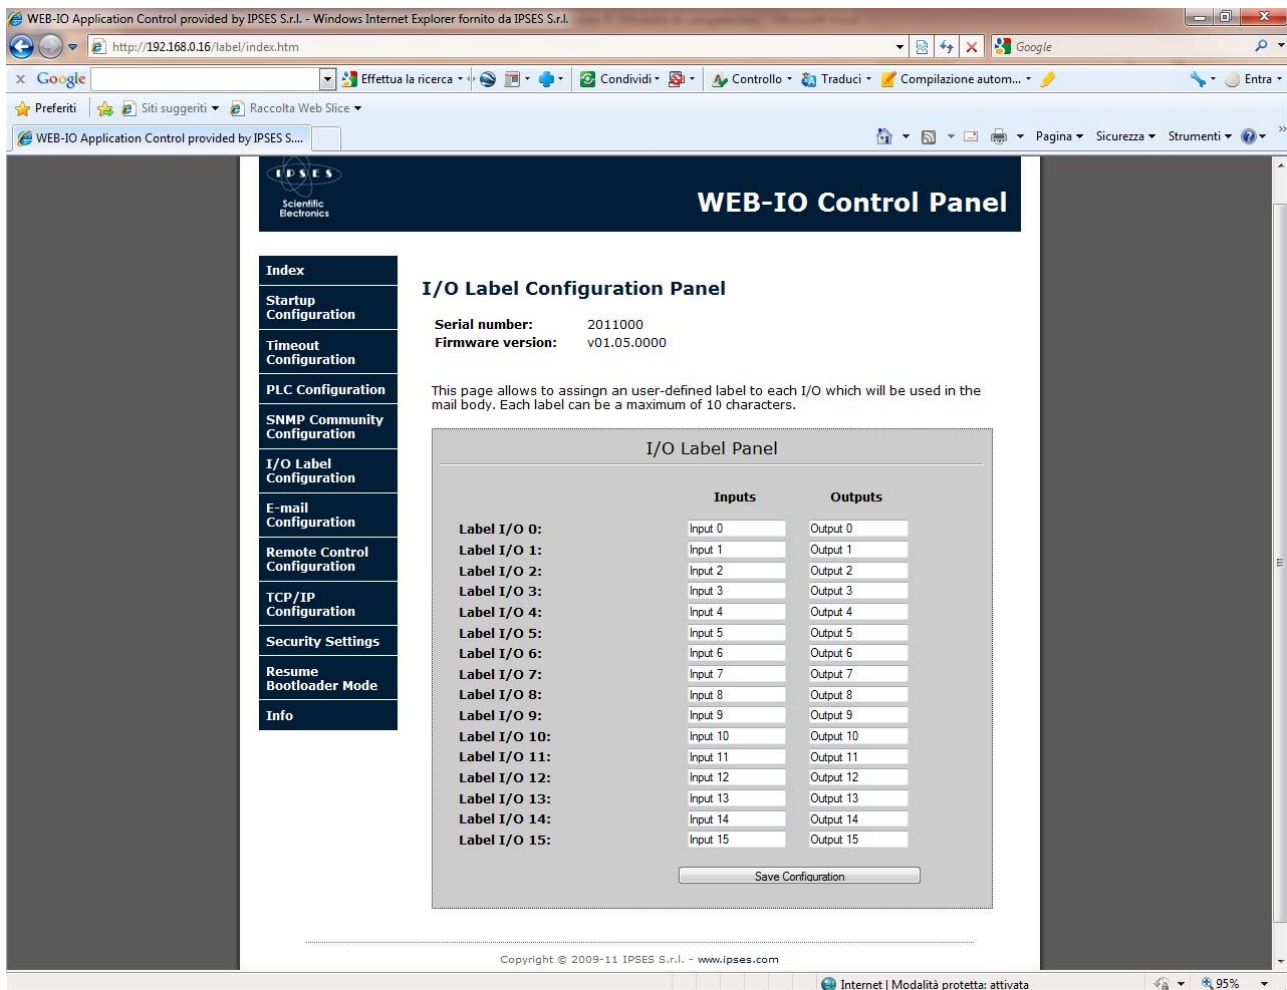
WEB-IO Application Control provided by IPSES S.r.l. - Windows Internet Explorer fornito da IPSES S.r.l.

http://192.168.0.16/label/index.htm

Google

x Google

Effettua la ricerca · Condividi · Controllo · Traduci · Compilazione autom... · Entra ·

Preferiti · Siti suggeriti · Raccolta Web Slice

WEB-IO Application Control provided by IPSES S....

Pagina · Sicurezza · Strumenti ·

IPSES
Scientific Electronics

WEB-IO Control Panel

Index
Startup Configuration
Timeout Configuration
PLC Configuration
SNMP Community Configuration
I/O Label Configuration
E-mail Configuration
Remote Control Configuration
TCP/IP Configuration
Security Settings
Resume Bootloader Mode
Info

I/O Label Configuration Panel

Serial number: 2011000
Firmware version: v01.05.0000

This page allows to assingn an user-defined label to each I/O which will be used in the mail body. Each label can be a maximum of 10 characters.

I/O Label Panel

| | Inputs | Outputs |
|---|---|---|
| Label I/O 0: | Input 0 | Output 0 |
| Label I/O 1: | Input 1 | Output 1 |
| Label I/O 2: | Input 2 | Output 2 |
| Label I/O 3: | Input 3 | Output 3 |
| Label I/O 4: | Input 4 | Output 4 |
| Label I/O 5: | Input 5 | Output 5 |
| Label I/O 6: | Input 6 | Output 6 |
| Label I/O 7: | Input 7 | Output 7 |
| Label I/O 8: | Input 8 | Output 8 |
| Label I/O 9: | Input 9 | Output 9 |
| Label I/O 10: | Input 10 | Output 10 |
| Label I/O 11: | Input 11 | Output 11 |
| Label I/O 12: | Input 12 | Output 12 |
| Label I/O 13: | Input 13 | Output 13 |
| Label I/O 14: | Input 14 | Output 14 |
| Label I/O 15: | Input 15 | Output 15 |

Save Configuration

Copyright © 2009-11 IPSES S.r.l. - www.ipses.com

Internet | Modalità protetta: attivata

95%